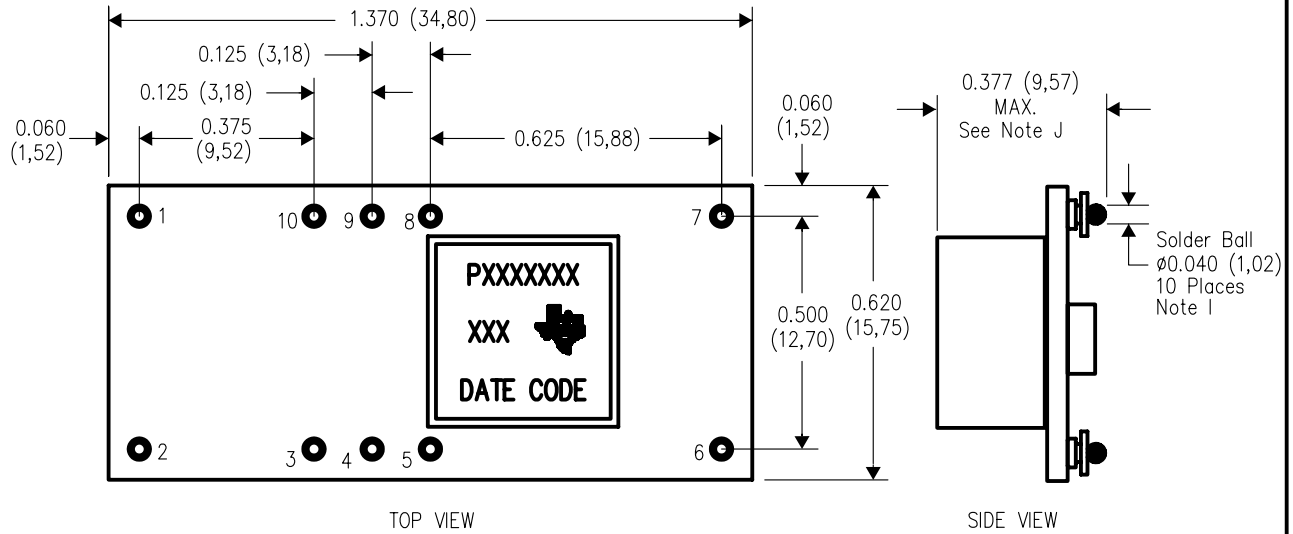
1.370 (34,80)

0.125 (3,18)

0.125 (3,18)

0.060 (1,52)

0.375 (9,52)

0.625 (15,88)

0.060 (1,52)

0.377 (9,57) MAX. See Note J

1

10

9

8

7

PXXXXXXX

XXX

DATE CODE

0.500 (12,70)

0.620 (15,75)

Solder Ball ø0.040 (1,02) 10 Places Note I

2

3

4

5

6

TOP VIEW

SIDE VIEW